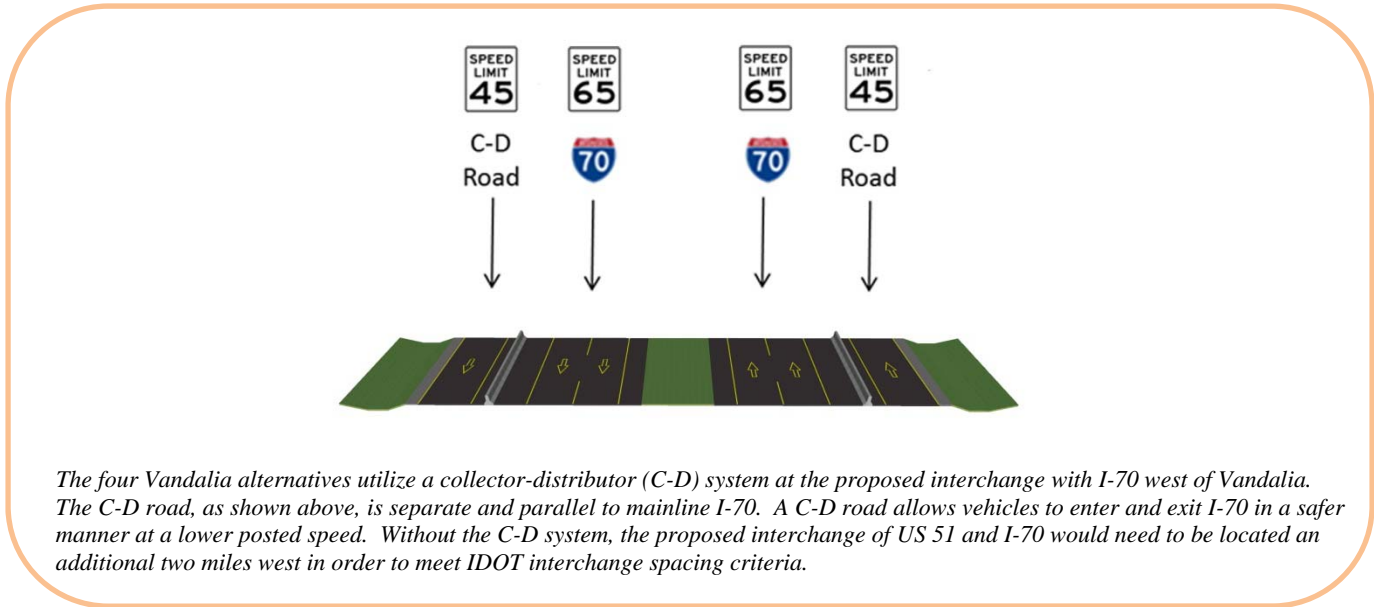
SPEED LIMIT 45

SPEED LIMIT 65

SPEED LIMIT 65

SPEED LIMIT 45

C-D Road

70

70

C-D Road

The four Vandalia alternatives utilize a collector-distributor (C-D) system at the proposed interchange with I-70 west of Vandalia. The C-D road, as shown above, is separate and parallel to mainline I-70. A C-D road allows vehicles to enter and exit I-70 in a safer manner at a lower posted speed. Without the C-D system, the proposed interchange of US 51 and I-70 would need to be located an additional two miles west in order to meet IDOT interchange spacing criteria.